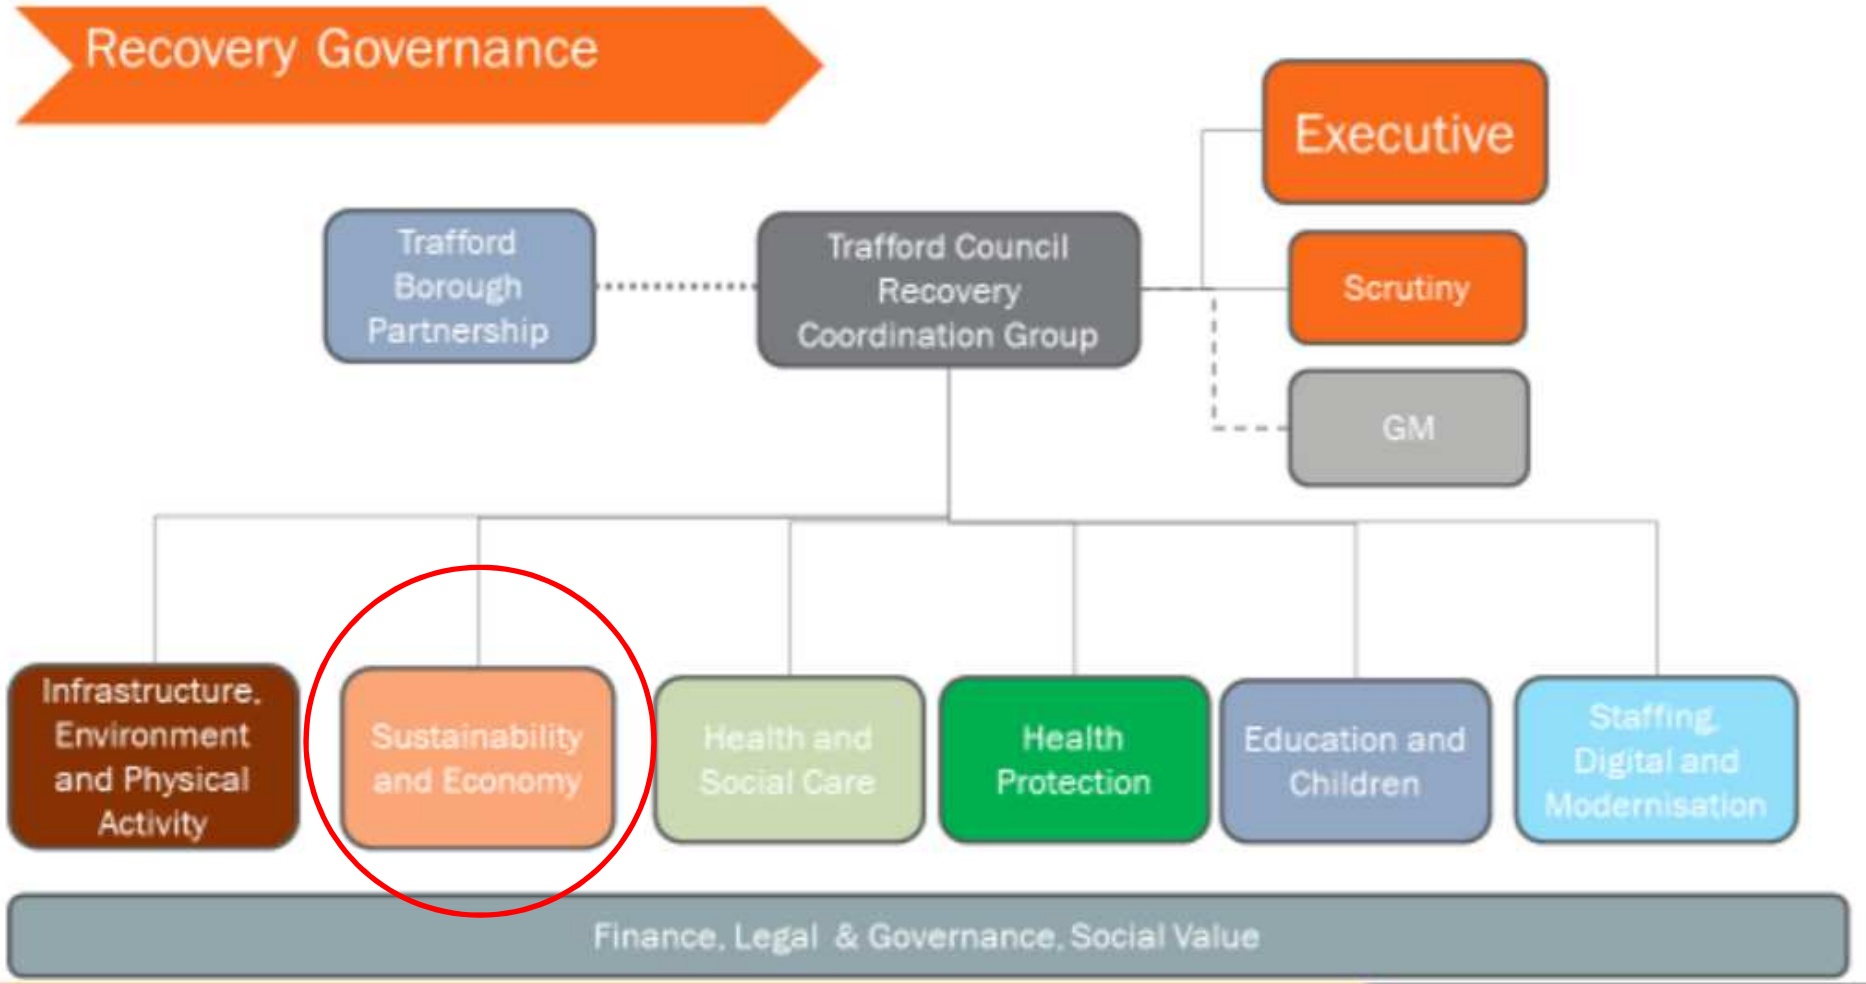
Recovery Governance

Executive

Trafford Borough Partnership

Trafford Council Recovery Coordination Group

Scrutiny

GM

Infrastructure, Environment and Physical Activity

Sustainability and Economy

Health and Social Care

Health Protection

Education and Children

Staffing, Digital and Modernisation

Finance, Legal & Governance, Social Value